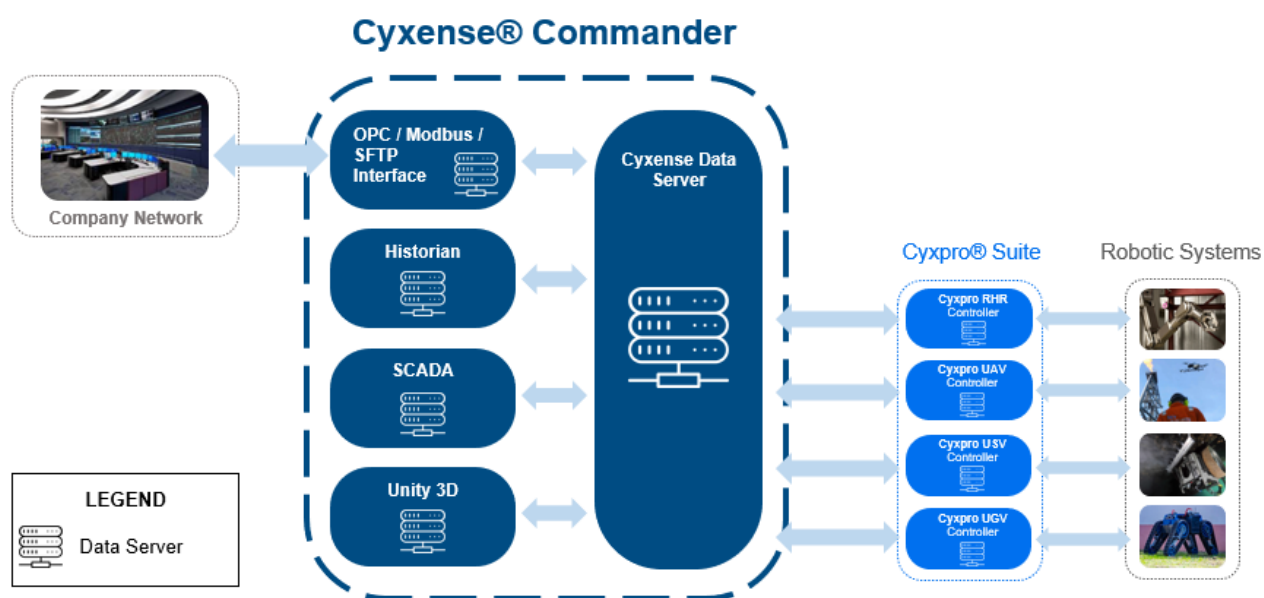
Cyxense® Commander

Company Network

OPC / Modbus / SFTP Interface

Historian

SCADA

Unity 3D

Cyxense Data Server

Cyxpro® Suite

Cyxpro RHR Controller

Cyxpro UAV Controller

Cyxpro USV Controller

Cyxpro UGV Controller

Robotic Systems

LEGEND

Data Server